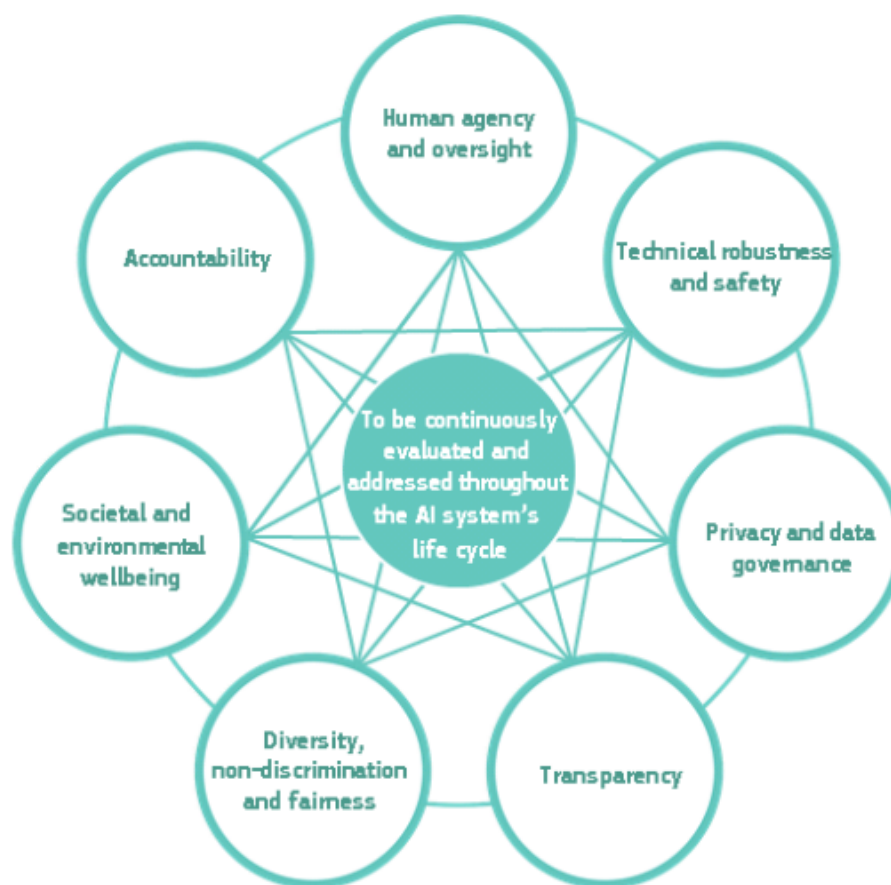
Human agency and oversight

Technical robustness and safety

Privacy and data governance

Transparency

Diversity, non-discrimination and fairness

Societal and environmental wellbeing

Accountability

To be continuously evaluated and addressed throughout the AI system's life cycle